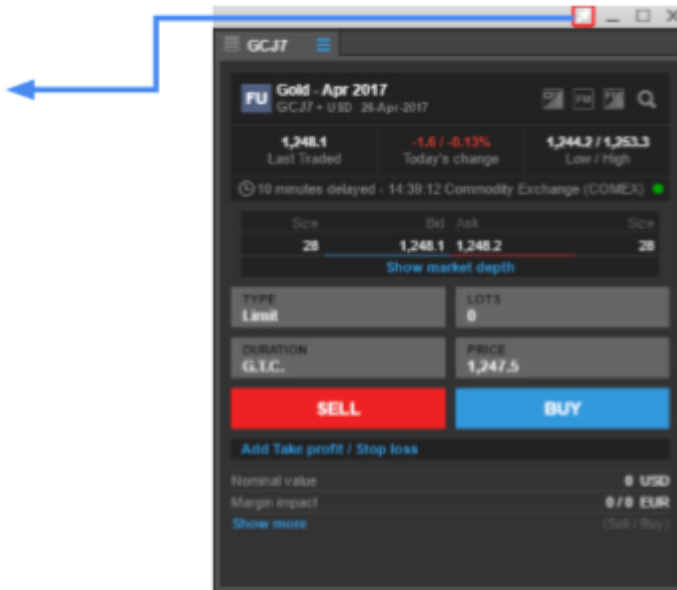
GCJ7

FU Gold - Apr 2017
GCJ7 • USD 26-Apr-2017

FM

1,248.1
Last Traded

-1.6 / -0.13%
Today's change

1,244.2 / 1,253.3
Low / High

10 minutes delayed - 14:39:12 Commodity Exchange (COMEX)

| Size | Bid | Ask | Size |
|---|---|---|---|
| 28 | 1,248.1 | 1,248.2 | 28 |

Show market depth

TYPE
Limit

LOTS
0

DURATION
G.T.C.

PRICE
1,247.5

SELL

BUY

Add Take profit / Stop loss

Nominal value 0 USD
Margin impact 0 / 0 EUR
Show more (Sell / Buy)